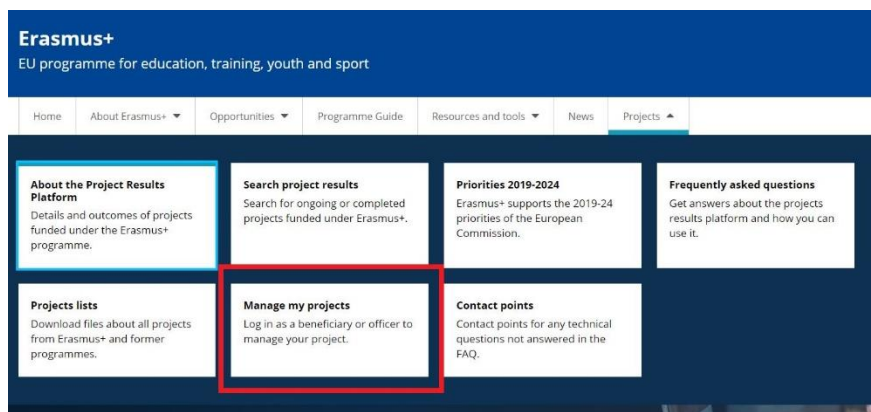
Erasmus+
EU programme for education, training, youth and sport

Home
About Erasmus+
Opportunities
Programme Guide
Resources and tools
News
Projects

About the Project Results Platform
Details and outcomes of projects funded under the Erasmus+ programme.

Search project results
Search for ongoing or completed projects funded under Erasmus+.

Priorities 2019-2024
Erasmus+ supports the 2019-24 priorities of the European Commission.

Frequently asked questions
Get answers about the projects results platform and how you can use it.

Projects lists
Download files about all projects from Erasmus+ and former programmes.

Manage my projects
Log in as a beneficiary or officer to manage your project.

Contact points
Contact points for any technical questions not answered in the FAQ.